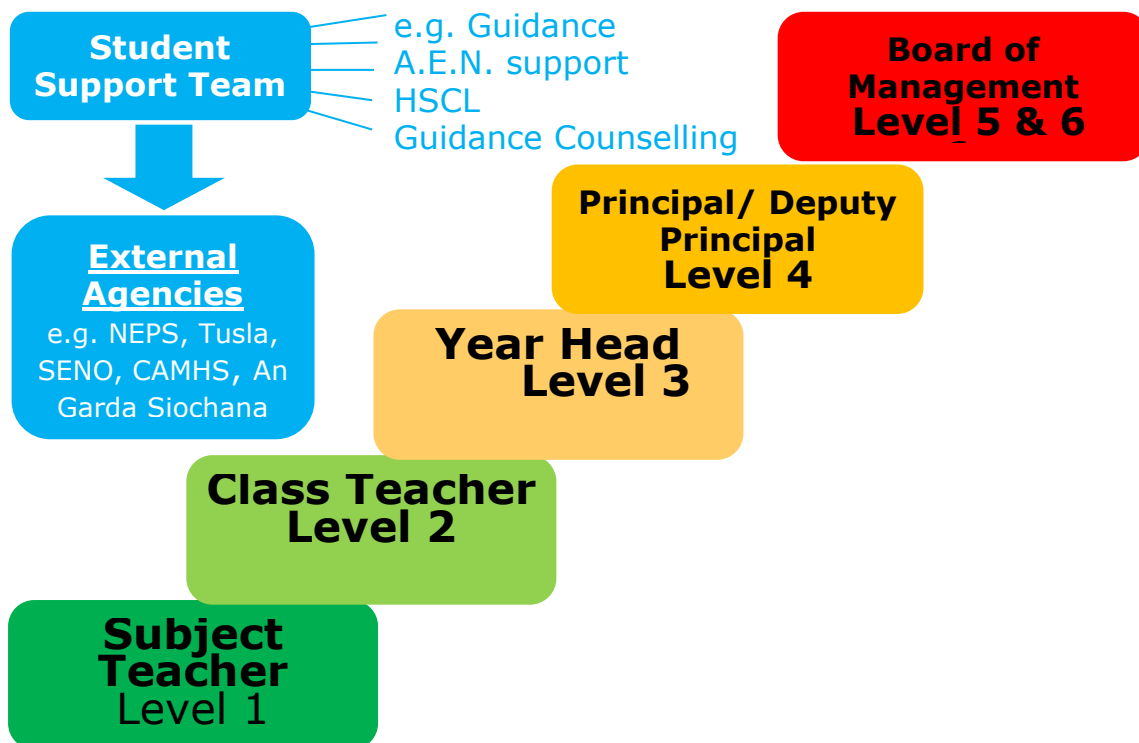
Student Support Team

e.g. Guidance
A.E.N. support
HSCL
Guidance Counselling

Board of Management
Level 5 & 6

External Agencies
e.g. NEPS, Tusla, SENO, CAMHS, An Garda Siochana

Principal/ Deputy Principal
Level 4

Year Head
Level 3

Class Teacher
Level 2

Subject Teacher
Level 1